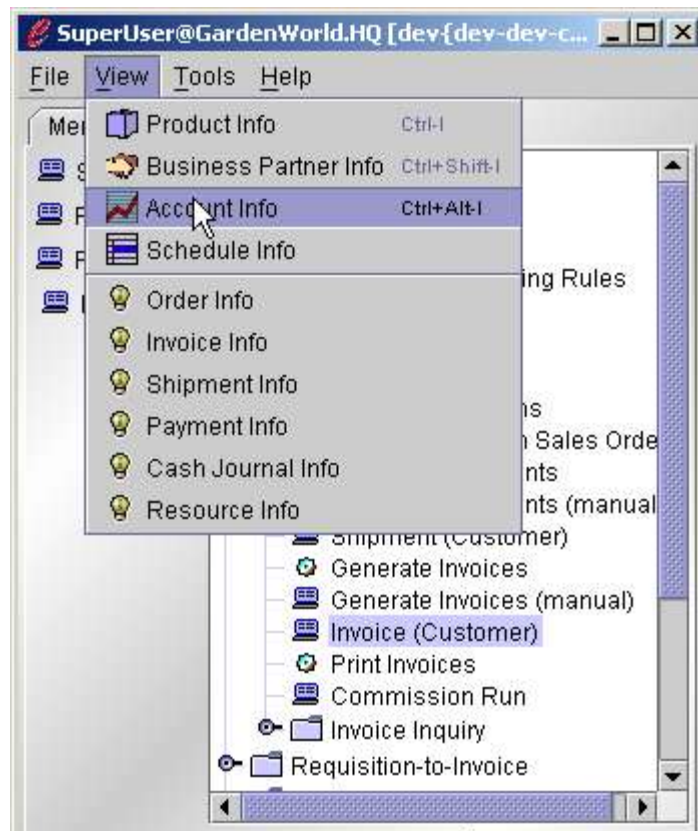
SuperUser@GardenWorld.HQ [dev{dev-dev-c...

File View Tools Help

Me

Product Info Ctrl-I
Business Partner Info Ctrl+Shift-I
Account Info Ctrl+Alt-I
Schedule Info
Order Info
Invoice Info
Shipment Info
Payment Info
Cash Journal Info
Resource Info

ing Rules
ns
Sales Orde
nts
nts (manual
Shipment (Customer)
Generate Invoices
Generate Invoices (manual)
Invoice (Customer)
Print Invoices
Commission Run
Invoice Inquiry
Requisition-to-Invoice